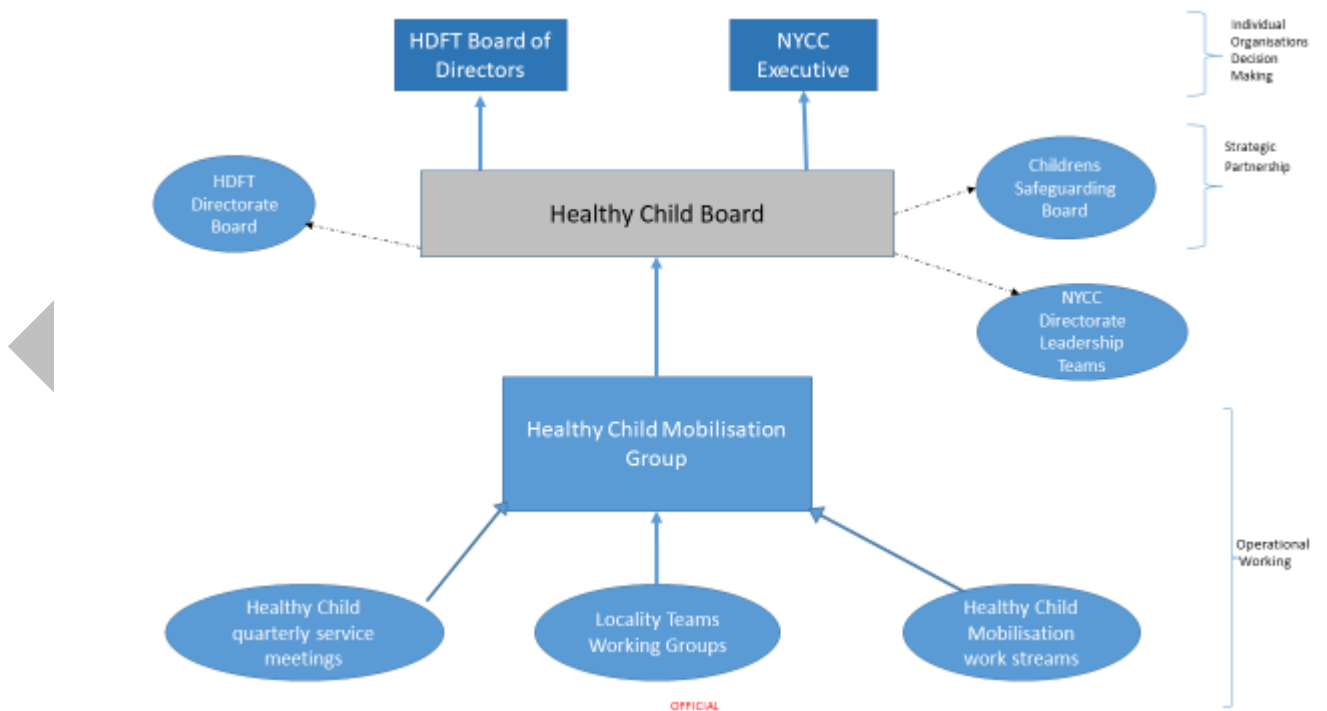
HDFT Board of Directors

NYCC Executive

Individual Organisations Decision Making

HDFT Directorate Board

Healthy Child Board

Childrens Safeguarding Board

Strategic Partnership

NYCC Directorate Leadership Teams

Healthy Child Mobilisation Group

Operational Working

Healthy Child quarterly service meetings

Locality Teams Working Groups

Healthy Child Mobilisation work streams

OFFICIAL